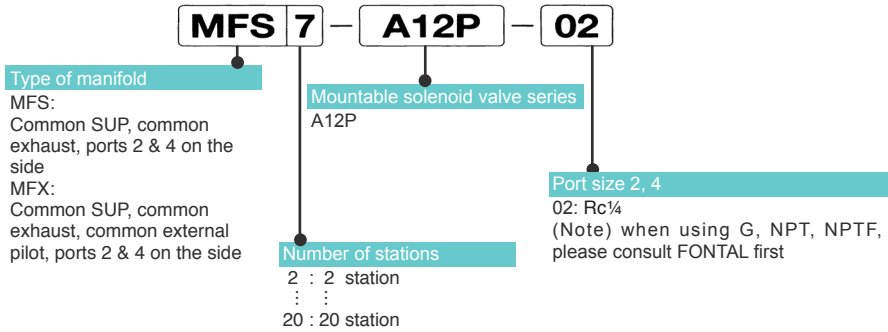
MFS 7 – A12P – 02

Type of manifold
MFS:
Common SUP, common exhaust, ports 2 & 4 on the side
MFX:
Common SUP, common exhaust, common external pilot, ports 2 & 4 on the side

Mountable solenoid valve series
A12P

Number of stations
2 : 2 station
⋮ ⋮
20 : 20 station

Port size 2, 4
02: Rc¼
(Note) when using G, NPT, NPTF, please consult FONTAL first